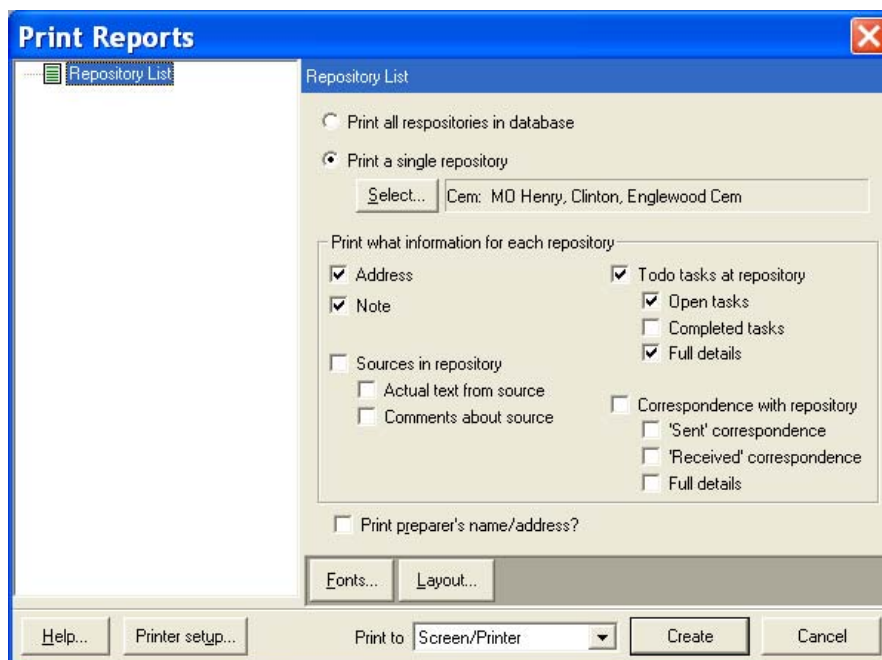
Print Reports

Repository List

Repository List

Print all respositories in database

Print a single repository

Select... Cem: MO Henry, Clinton, Englewood Cem

Print what information for each repository

Address

Note

Sources in repository

Actual text from source

Comments about source

Todo tasks at repository

Open tasks

Completed tasks

Full details

Correspondence with repository

'Sent' correspondence

'Received' correspondence

Full details

Print preparer's name/address?

Fonts... Layout...

Help... Printer setup... Print to Screen/Printer Create Cancel